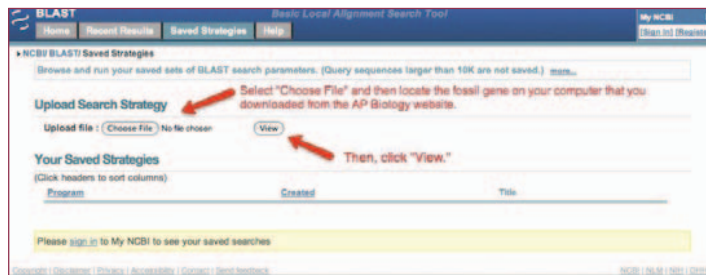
BLAST

Basic Local Alignment Search Tool

Home Recent Results Saved Strategies Help

My NCBI
[Sign In] [Register]

▸ NCBI/ BLAST/ Saved Strategies

Browse and run your saved sets of BLAST search parameters. (Query sequences larger than 10K are not saved.) more...

Upload Search Strategy

Select "Choose File" and then locate the fossil gene on your computer that you downloaded from the AP Biology website.

Upload file : Choose File No file chosen View

Your Saved Strategies

Then, click "View."

(Click headers to sort columns)

Program Created Title

Please sign in to My NCBI to see your saved searches

Copyright | Disclaimer | Privacy | Accessibility | Contact | Send feedback

NCBI | NLM | NIH | DHHS